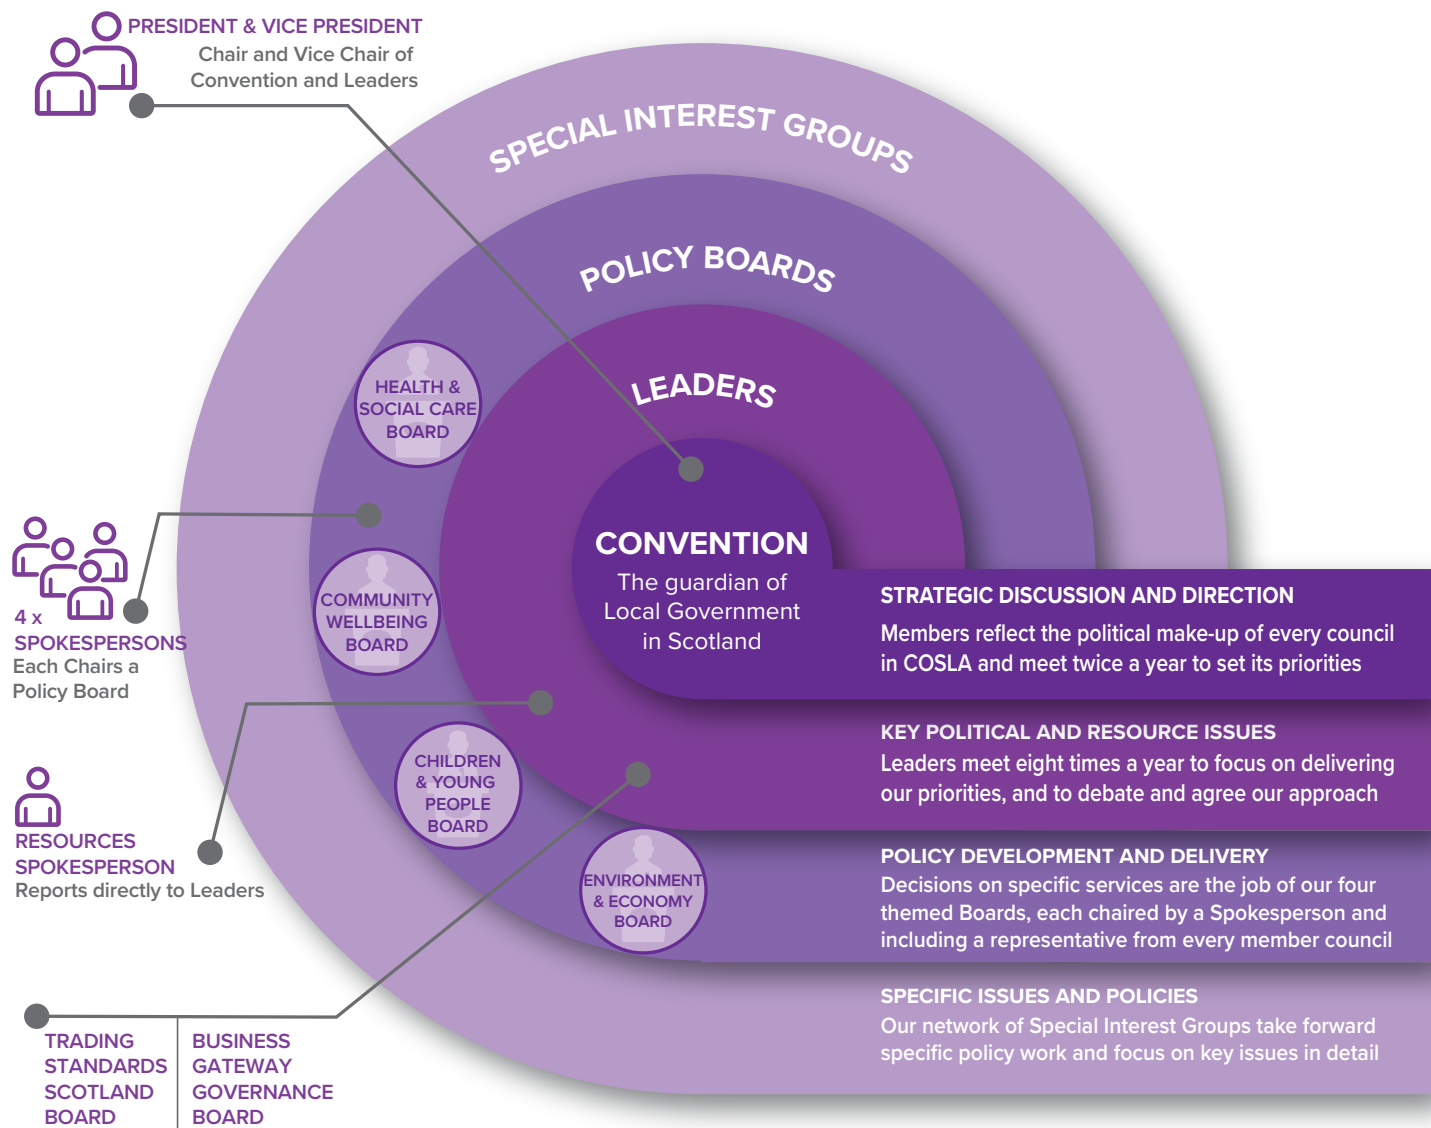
PRESIDENT & VICE PRESIDENT
Chair and Vice Chair of Convention and Leaders

SPECIAL INTEREST GROUPS

POLICY BOARDS

LEADERS

HEALTH & SOCIAL CARE BOARD

COMMUNITY WELLBEING BOARD

CHILDREN & YOUNG PEOPLE BOARD

ENVIRONMENT & ECONOMY BOARD

CONVENTION
The guardian of Local Government in Scotland

4 x
SPOKESPERSONS
Each Chairs a Policy Board

RESOURCES SPOKESPERSON
Reports directly to Leaders

TRADING STANDARDS SCOTLAND BOARD

BUSINESS GATEWAY GOVERNANCE BOARD

STRATEGIC DISCUSSION AND DIRECTION
Members reflect the political make-up of every council in COSLA and meet twice a year to set its priorities

KEY POLITICAL AND RESOURCE ISSUES
Leaders meet eight times a year to focus on delivering our priorities, and to debate and agree our approach

POLICY DEVELOPMENT AND DELIVERY
Decisions on specific services are the job of our four themed Boards, each chaired by a Spokesperson and including a representative from every member council

SPECIFIC ISSUES AND POLICIES
Our network of Special Interest Groups take forward specific policy work and focus on key issues in detail